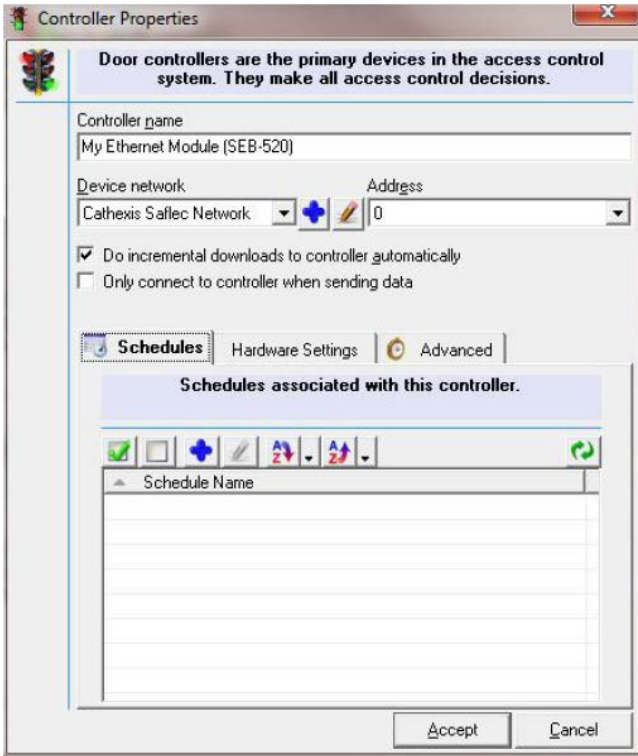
Controller Properties

Door controllers are the primary devices in the access control system. They make all access control decisions.

Controller name

My Ethernet Module (SEB-520)

Device network

Cathexis Saflec Network

Address

0

☑ Do incremental downloads to controller automatically

☐ Only connect to controller when sending data

Schedules | Hardware Settings | Advanced

Schedules associated with this controller.

Schedule Name

Accept | Cancel